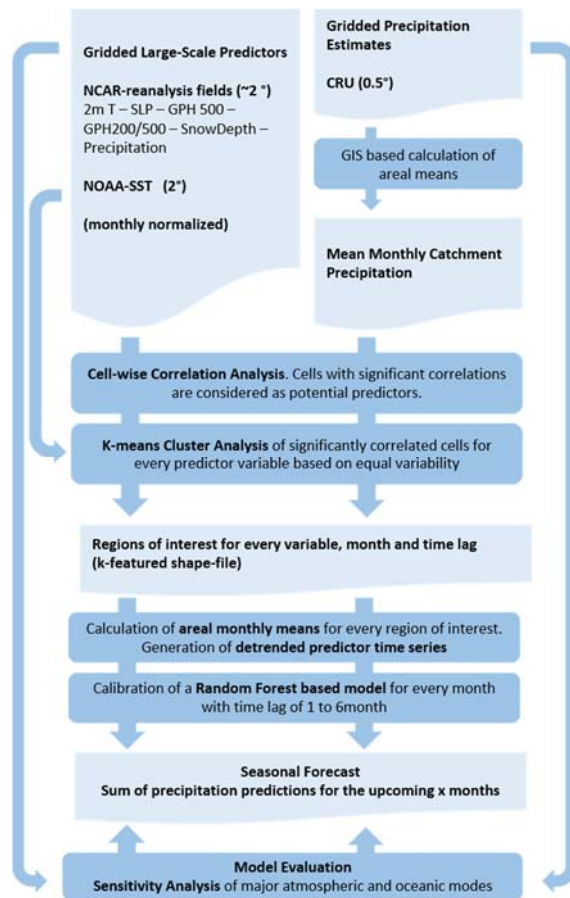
Gridded Large-Scale Predictors

NCAR-reanalysis fields (~2 °)
2m T – SLP – GPH 500 – GPH200/500 – SnowDepth – Precipitation

NOAA-SST (2°)

(monthly normalized)

Gridded Precipitation Estimates

CRU (0.5°)

GIS based calculation of areal means

Mean Monthly Catchment Precipitation

Cell-wise Correlation Analysis. Cells with significant correlations are considered as potential predictors.

K-means Cluster Analysis of significantly correlated cells for every predictor variable based on equal variability

Regions of interest for every variable, month and time lag (k-featured shape-file)

Calculation of areal monthly means for every region of interest. Generation of detrended predictor time series

Calibration of a Random Forest based model for every month with time lag of 1 to 6month

Seasonal Forecast
Sum of precipitation predictions for the upcoming x months

Model Evaluation
Sensitivity Analysis of major atmospheric and oceanic modes